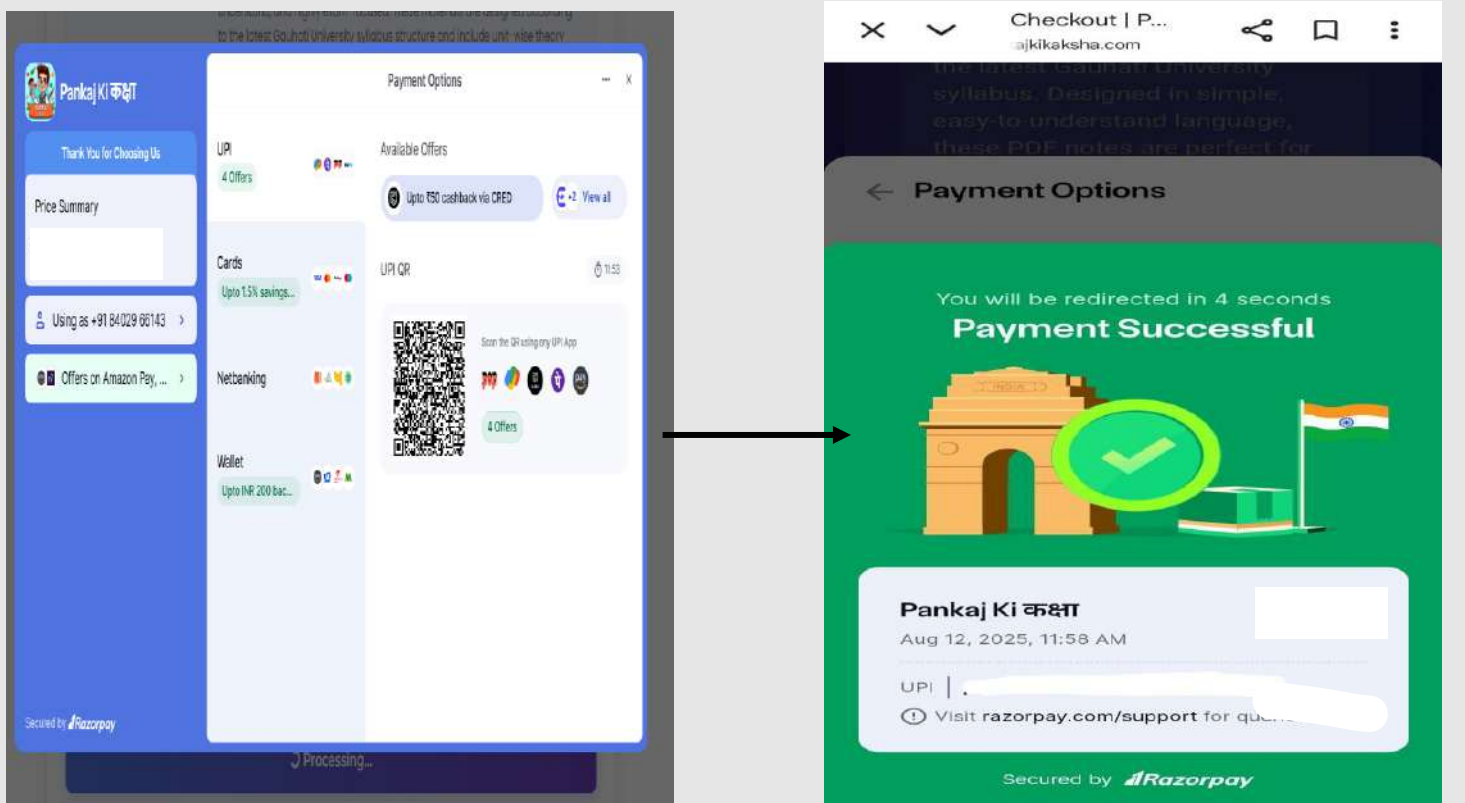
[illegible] to the latest Gauhati University syllabus structure and include unit-wise theory

Pankaj Ki कक्षा

Thank You for Choosing Us

Price Summary

Using as +91 84029 66143 ›

Offers on Amazon Pay, ... ›

Secured by Razorpay

Payment Options

UPI
4 Offers

Cards
Upto 1.5% savings...

Netbanking

Wallet
Upto INR 200 bac...

Available Offers

Upto ₹50 cashback via CRED

+2 View all

UPI QR

11:53

Scan the QR using any UPI App

4 Offers

Processing...

Checkout | P...
ajkikaksha.com

the latest Gauhati University syllabus. Designed in simple, easy-to-understand language, these PDF notes are perfect for

Payment Options

You will be redirected in 4 seconds

Payment Successful

Pankaj Ki कक्षा

Aug 12, 2025, 11:58 AM

UPI |

Visit razorpay.com/support for qu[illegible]

Secured by Razorpay